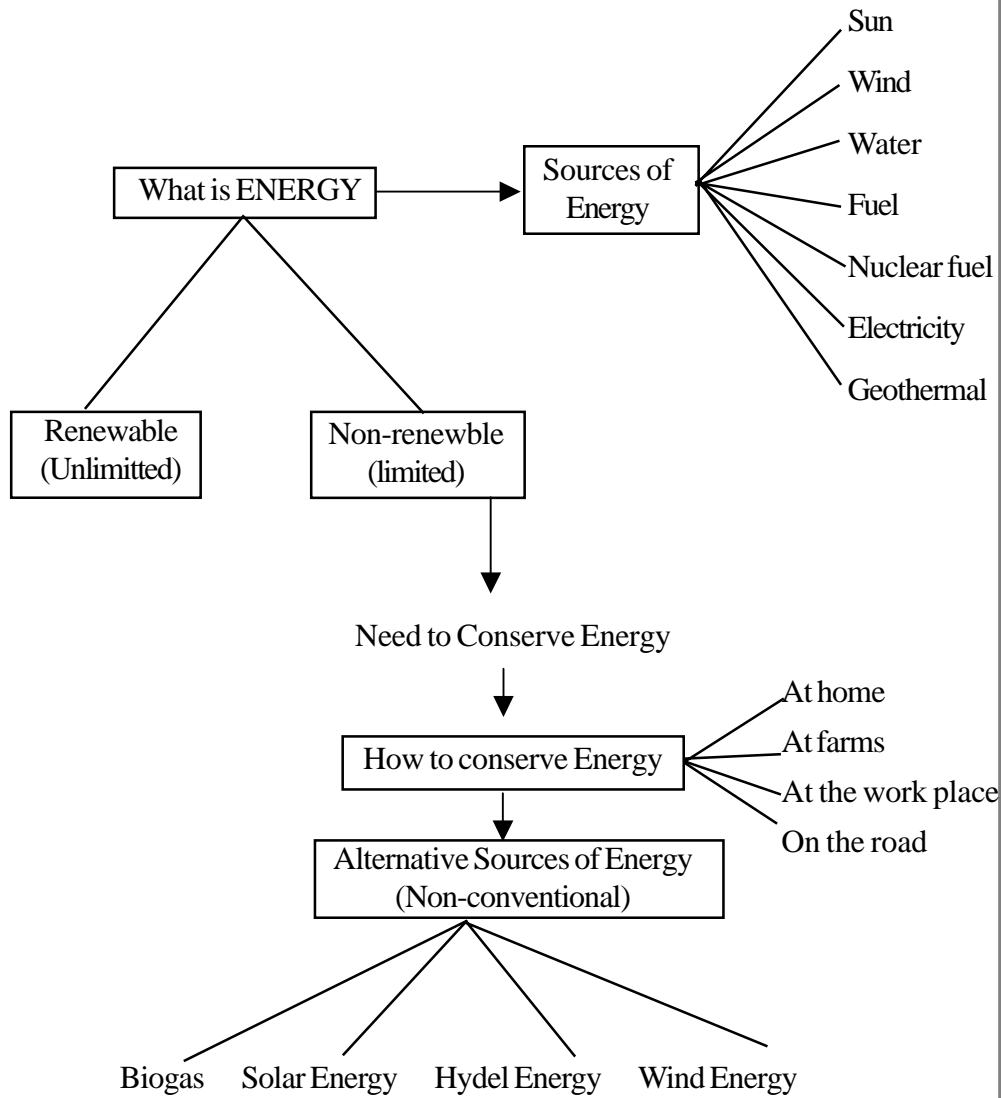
What is ENERGY

Sources of Energy

Sun
Wind
Water
Fuel
Nuclear fuel
Electricity
Geothermal

Renewable (Unlimitted)

Non-renewble (limited)

Need to Conserve Energy

How to conserve Energy

At home
At farms
At the work place
On the road

Alternative Sources of Energy (Non-conventional)

Biogas
Solar Energy
Hydel Energy
Wind Energy